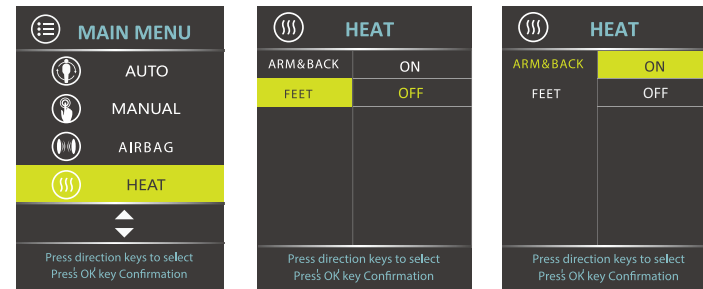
MAIN MENU
AUTO
MANUAL
AIRBAG
HEAT
Press direction keys to select
Press OK key Confirmation

HEAT
| ARM&BACK | ON |
|---|---|
| FEET | OFF |

Press direction keys to select
Press OK key Confirmation

HEAT
| ARM&BACK | ON |
|---|---|
| FEET | OFF |

Press direction keys to select
Press OK key Confirmation